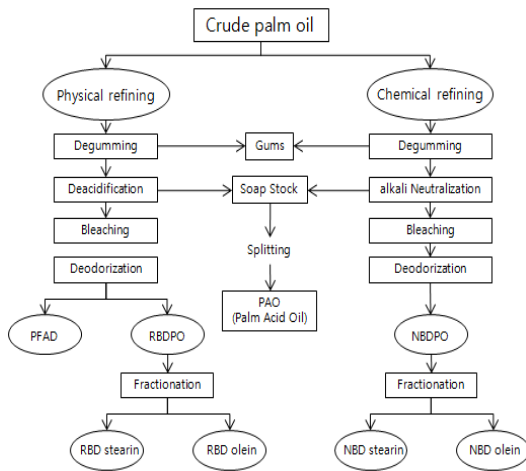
Crude palm oil

Physical refining

Chemical refining

Degumming

Gums

Degumming

Deacidification

Soap Stock

alkali Neutralization

Bleaching

Bleaching

Splitting

Deodorization

Deodorization

PAO
(Palm Acid Oil)

PFAD

RBDPO

NBDPO

Fractionation

Fractionation

RBD stearin

RBD olein

NBD stearin

NBD olein